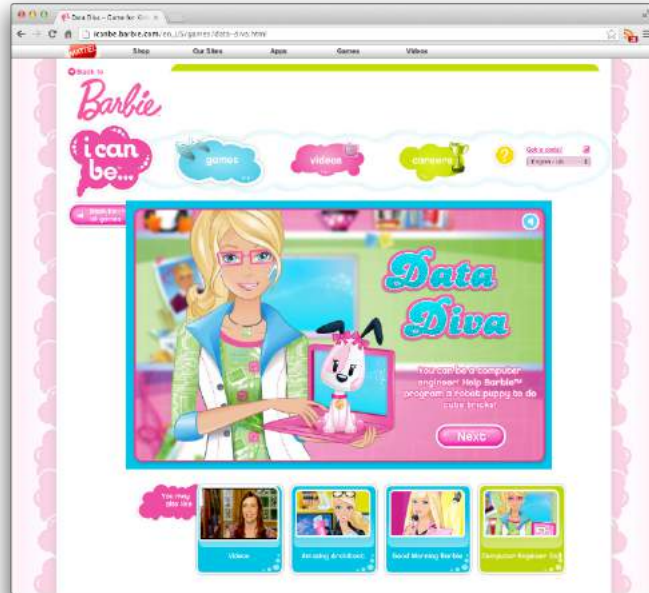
Data Diva – Game for Girls
icanbe.barbie.com/en_US/games/data-diva.html

MATTEL
Shop
Our Sites
Apps
Games
Videos

Back to
Barbie

i can be...
games
videos
careers
Got a career?
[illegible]

Back to all games

Data Diva

You can be a computer engineer! Help Barbie™ program a robot puppy to do cute tricks!

Next

You may also like

Videos
Amazing Architect
Good Morning Barbie
Computer Engineer Doll